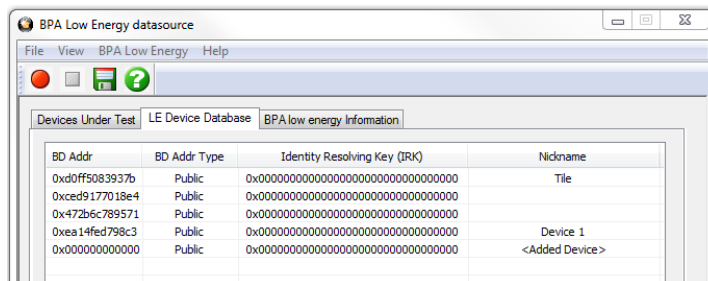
BPA Low Energy datasource

File View BPA Low Energy Help

Devices Under Test | LE Device Database | BPA low energy Information

| BD Addr | BD Addr Type | Identity Resolving Key (IRK) | Nickname |
|---|---|---|---|
| 0xd0ff5083937b | Public | 0x00000000000000000000000000000000 | Tile |
| 0xced9177018e4 | Public | 0x00000000000000000000000000000000 | |
| 0x472b6c789571 | Public | 0x00000000000000000000000000000000 | |
| 0xea14fed798c3 | Public | 0x00000000000000000000000000000000 | Device 1 |
| 0x000000000000 | Public | 0x00000000000000000000000000000000 | <Added Device> |